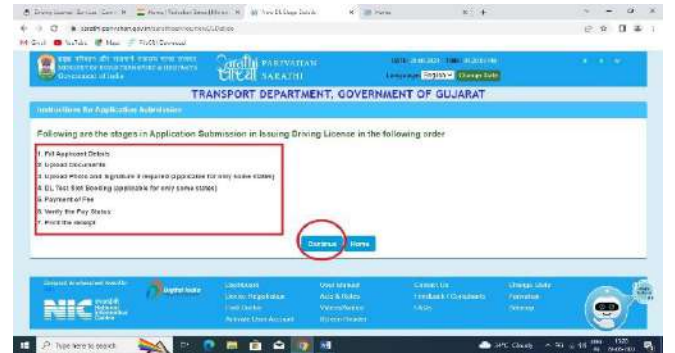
PARIVAHAN SARATHI

TRANSPORT DEPARTMENT, GOVERNMENT OF GUJARAT

Instructions for Application Submission

Following are the stages in Application Submission in Issuing Driving Licence in the following order

1. Fill Applicant Details
2. Upload Documents
3. Upload Photo and Signature if required (applicable for only some states)
4. DL Test Slot Booking (applicable for only some states)
5. Payment of Fee
6. Verify the Pay Status
7. Print the receipt

Continue Home

Digital India

NIC National Informatics Centre

Dashboard
Useful Links
Contact Us
Feedback / Complaints
Sitemap

Type here to search